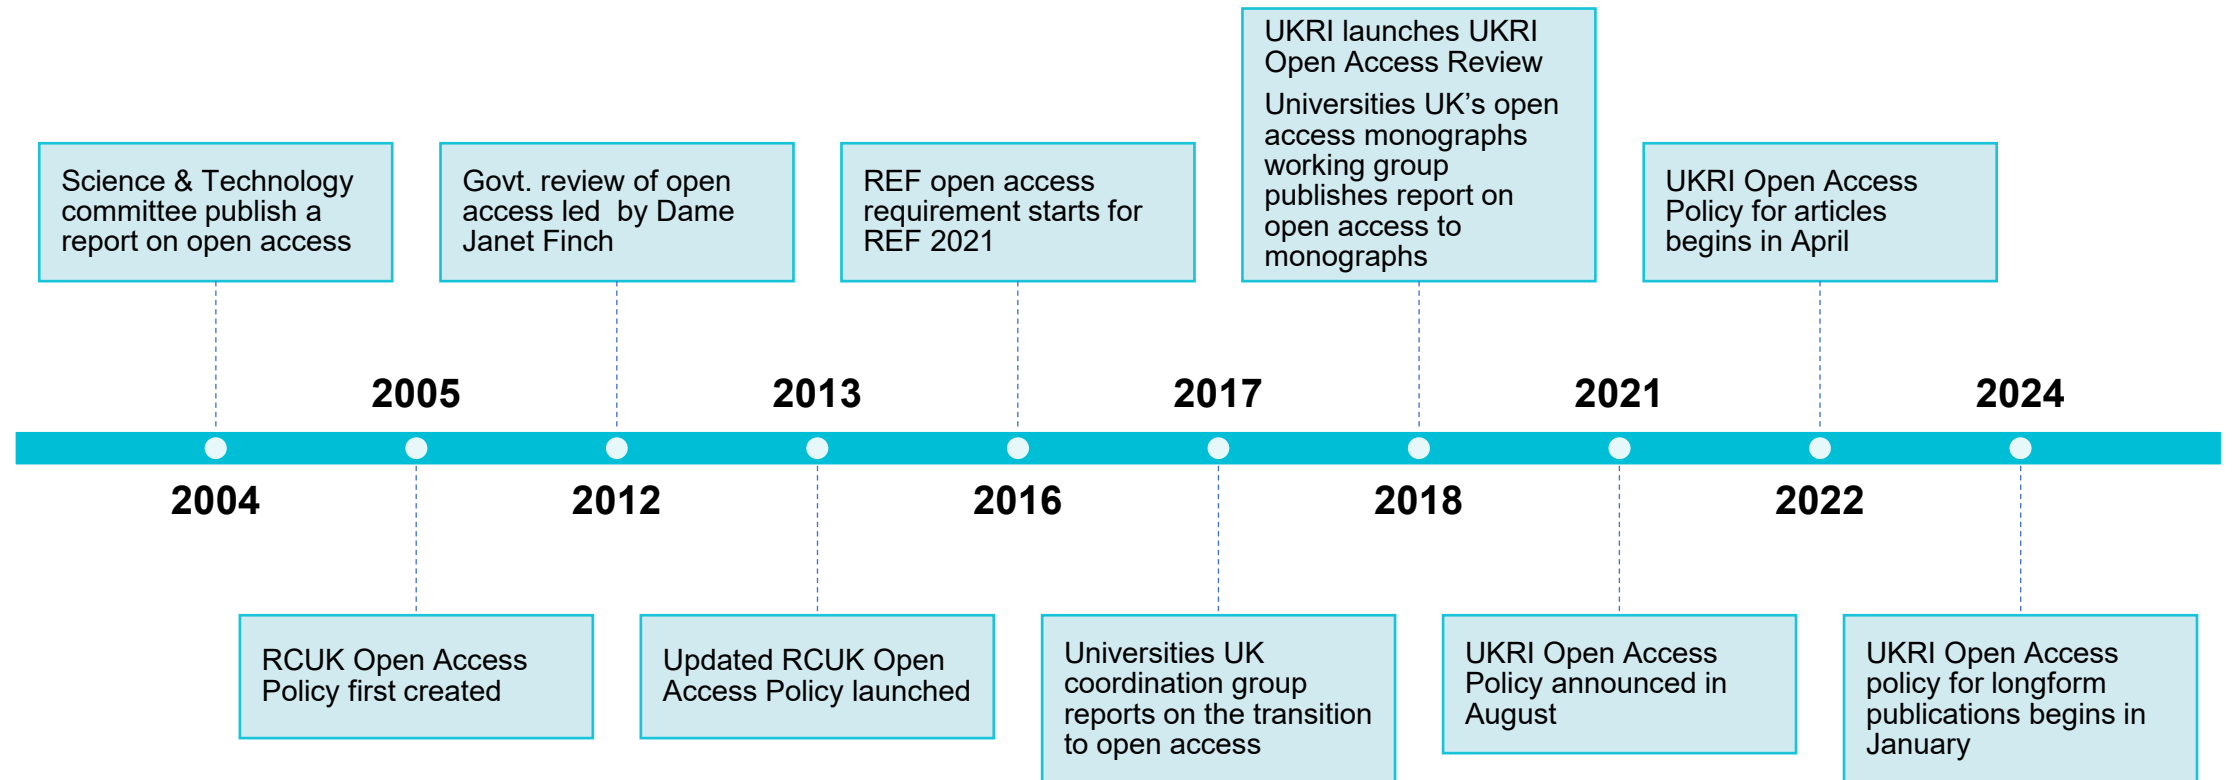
Science & Technology committee publish a report on open access

Govt. review of open access led by Dame Janet Finch

REF open access requirement starts for REF 2021

UKRI launches UKRI Open Access Review

Universities UK's open access monographs working group publishes report on open access to monographs

UKRI Open Access Policy for articles begins in April

2005

2013

2017

2021

2024

2004

2012

2016

2018

2022

RCUK Open Access Policy first created

Updated RCUK Open Access Policy launched

Universities UK coordination group reports on the transition to open access

UKRI Open Access Policy announced in August

UKRI Open Access policy for longform publications begins in January